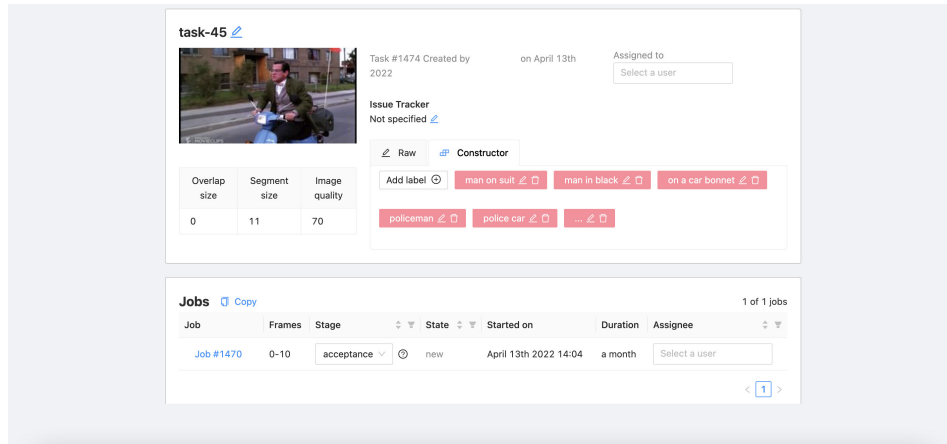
task-45

Task #1474 Created by on April 13th 2022

Assigned to
Select a user

Issue Tracker
Not specified

Raw
Constructor

Add label
man on suit
man in black
on a car bonnet
policeman
police car
...

| Overlap size | Segment size | Image quality |
|---|---|---|
| 0 | 11 | 70 |

Jobs
Copy
1 of 1 jobs

| Job | Frames | Stage | State | Started on | Duration | Assignee |
|---|---|---|---|---|---|---|
| Job #1470 | 0-10 | acceptance | new | April 13th 2022 14:04 | a month | Select a user |

1